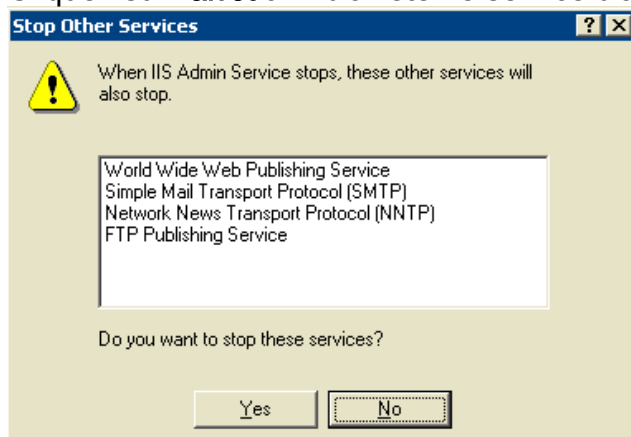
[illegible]

Stop Other Services

?

When IIS Admin Service stops, these other services will also stop.

World Wide Web Publishing Service
Simple Mail Transport Protocol (SMTP)
Network News Transport Protocol (NNTP)
FTP Publishing Service

Do you want to stop these services?

Yes

No